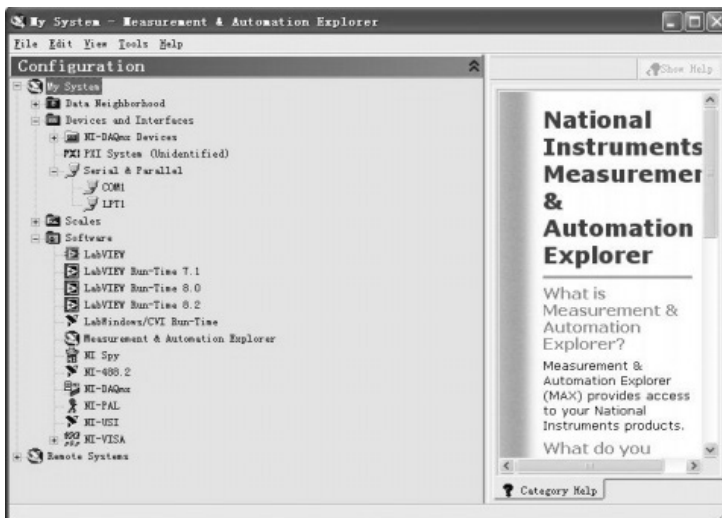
My System - Measurement & Automation Explorer

File Edit View Tools Help

Configuration

My System
Data Neighborhood
Devices and Interfaces
NI-DAQmx Devices
PXI System (Unidentified)
Serial & Parallel
COM1
LPT1
Scales
Software
LabVIEW
LabVIEW Run-Time 7.1
LabVIEW Run-Time 8.0
LabVIEW Run-Time 8.2
LabWindows/CVI Run-Time
Measurement & Automation Explorer
NI Spy
NI-488.2
NI-DAQmx
NI-PAL
NI-USI
NI-VISA
Remote Systems

Show Help

National Instruments Measuremer & Automation Explorer

What is Measurement & Automation Explorer?

Measurement & Automation Explorer (MAX) provides access to your National Instruments products.

What do you

Category Help